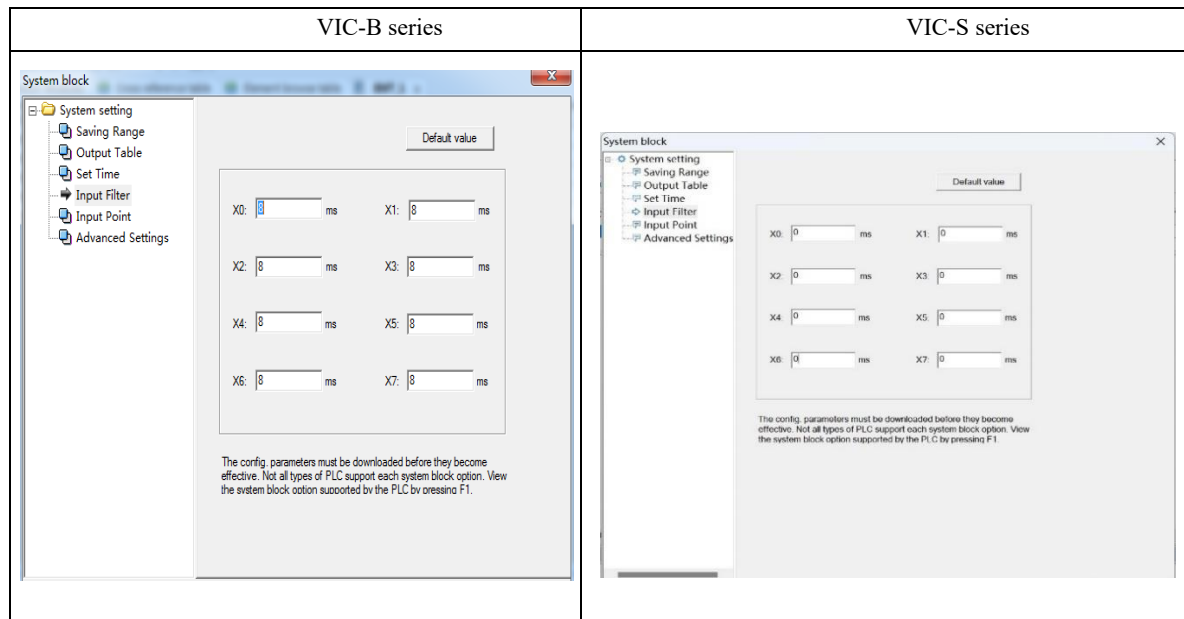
| VIC-B series | VIC-S series |
|---|---|
| System block<br>System setting<br>Saving Range<br>Output Table<br>Set Time<br>Input Filter<br>Input Point<br>Advanced Settings<br>Default value<br>X0: 8 ms X1: 8 ms<br>X2: 8 ms X3: 8 ms<br>X4: 8 ms X5: 8 ms<br>X6: 8 ms X7: 8 ms<br>The config. parameters must be downloaded before they become effective. Not all types of PLC support each system block option. View the system block option supported by the PLC by pressing F1. | System block<br>System setting<br>Saving Range<br>Output Table<br>Set Time<br>Input Filter<br>Input Point<br>Advanced Settings<br>Default value<br>X0: 0 ms X1: 0 ms<br>X2: 0 ms X3: 0 ms<br>X4: 0 ms X5: 0 ms<br>X6: 0 ms X7: 0 ms<br>The config. parameters must be downloaded before they become effective. Not all types of PLC support each system block option. View the system block option supported by the PLC by pressing F1. |